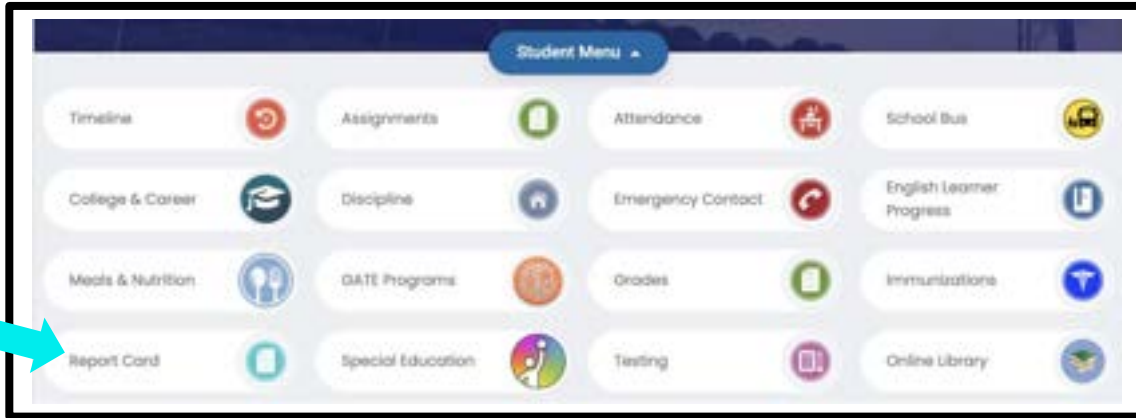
Student Menu

Timeline

Assignments

Attendance

School Bus

College & Career

Discipline

Emergency Contact

English Learner Progress

Meals & Nutrition

GATE Programs

Grades

Immunizations

Report Card

Special Education

Testing

Online Library